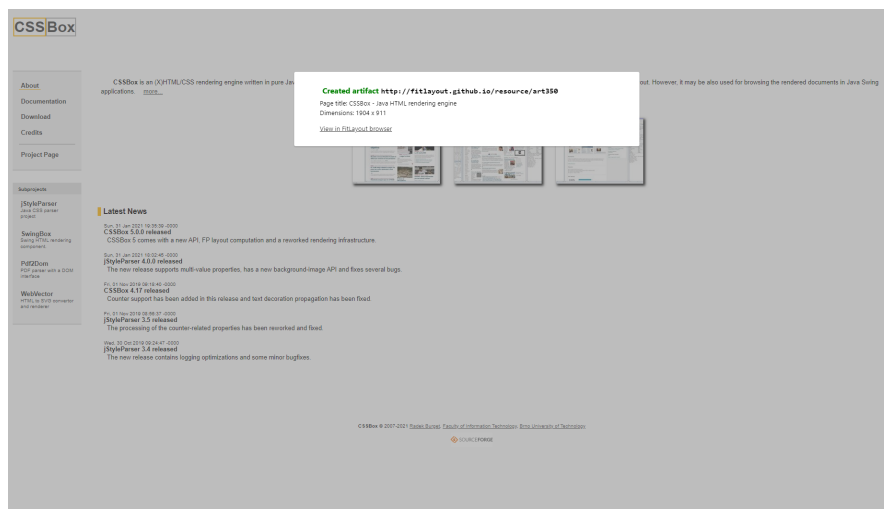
CSSBox

About
Documentation
Download
Credits

Project Page

Subprojects

jStyleParser
Java CSS parser project

SwingBox
Swing HTML rendering component

Pdf2Dom
PDF parser with a DOM interface

WebVector
HTML to SVG convertor and renderer

CSSBox is an (X)HTML/CSS rendering engine written in pure Java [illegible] out. However, it may be also used for browsing the rendered documents in Java Swing applications. more...

Created artifact http://fitlayout.github.io/resource/art350
Page title: CSSBox - Java HTML rendering engine
Dimensions: 1904 x 911
View in FitLayout browser

Latest News

Sun, 31 Jan 2021 16:35:36 -0000
CSSBox 5.0.0 released
CSSBox 5 comes with a new API, FP layout computation and a reworked rendering infrastructure.

Sun, 31 Jan 2021 16:02:46 -0000
jStyleParser 4.0.0 released
The new release supports multi-value properties, has a new background-image API and fixes several bugs.

Fri, 01 Nov 2019 09:15:40 -0000
CSSBox 4.17 released
Counter support has been added in this release and text decoration propagation has been fixed.

Fri, 01 Nov 2019 09:06:37 -0000
jStyleParser 3.5 released
The processing of the counter-related properties has been reworked and fixed.

Wed, 30 Oct 2019 09:24:47 -0000
jStyleParser 3.4 released
The new release contains logging optimizations and some minor bugfixes.

CSSBox © 2007-2021 Radek Burget, Faculty of Information Technology, Brno University of Technology

SOURCEFORGE